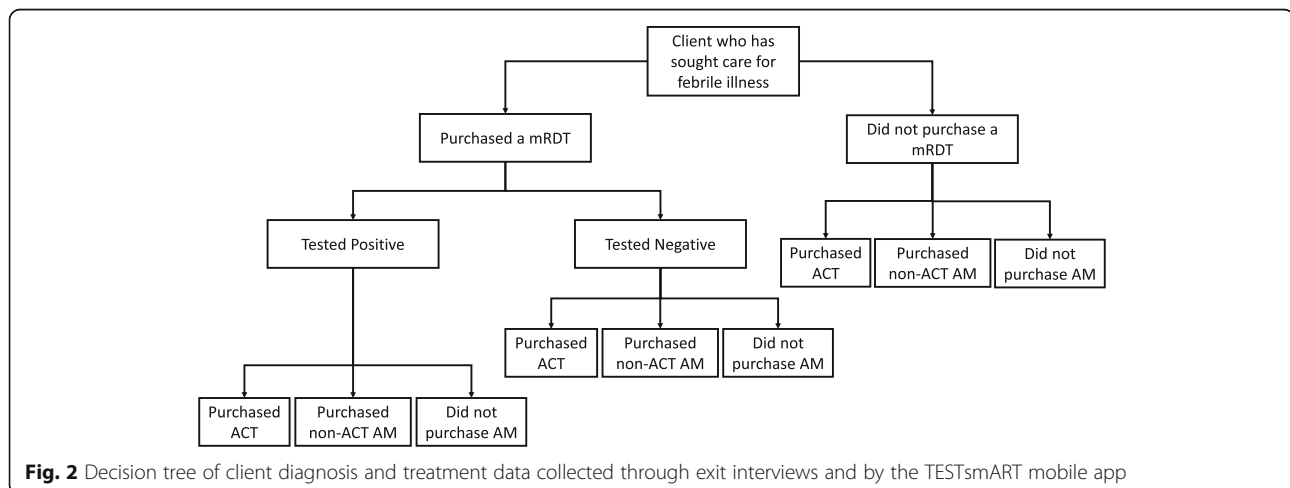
Client who has sought care for febrile illness

Purchased a mRDT

Did not purchase a mRDT

Tested Positive

Tested Negative

Purchased ACT

Purchased non-ACT AM

Did not purchase AM

Purchased ACT

Purchased non-ACT AM

Did not purchase AM

Purchased ACT

Purchased non-ACT AM

Did not purchase AM

**Fig. 2** Decision tree of client diagnosis and treatment data collected through exit interviews and by the TESTsmART mobile app